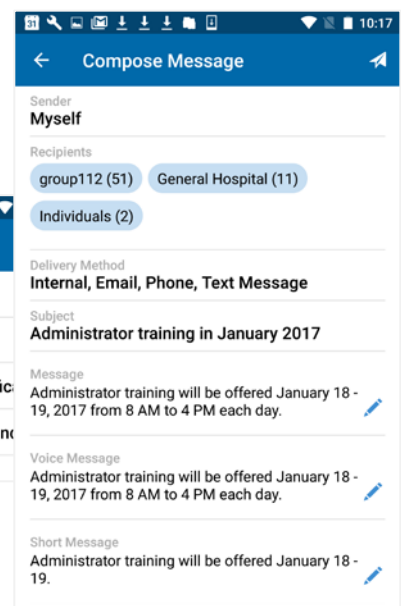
31 10:17

Compose Message

Sender
Myself

Recipients
group112 (51)
General Hospital (11)
Individuals (2)

Delivery Method
Internal, Email, Phone, Text Message

Subject
Administrator training in January 2017

Message
Administrator training will be offered January 18 - 19, 2017 from 8 AM to 4 PM each day.

Voice Message
Administrator training will be offered January 18 - 19, 2017 from 8 AM to 4 PM each day.

Short Message
Administrator training will be offered January 18 - 19.

ic
n